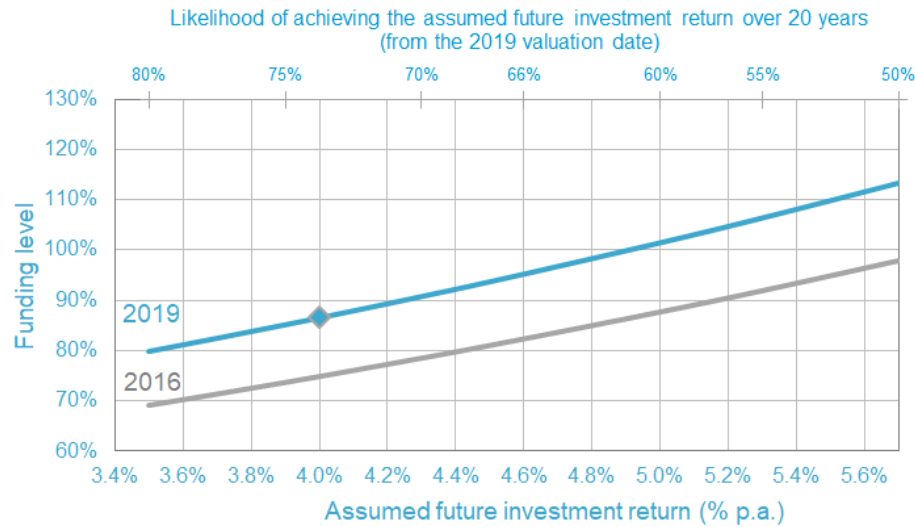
Likelihood of achieving the assumed future investment return over 20 years
(from the 2019 valuation date)

80%
75%
70%
66%
60%
55%
50%

130%
120%
110%
100%
90%
80%
70%
60%

Funding level

2019
2016

3.4%
3.6%
3.8%
4.0%
4.2%
4.4%
4.6%
4.8%
5.0%
5.2%
5.4%
5.6%

Assumed future investment return (% p.a.)